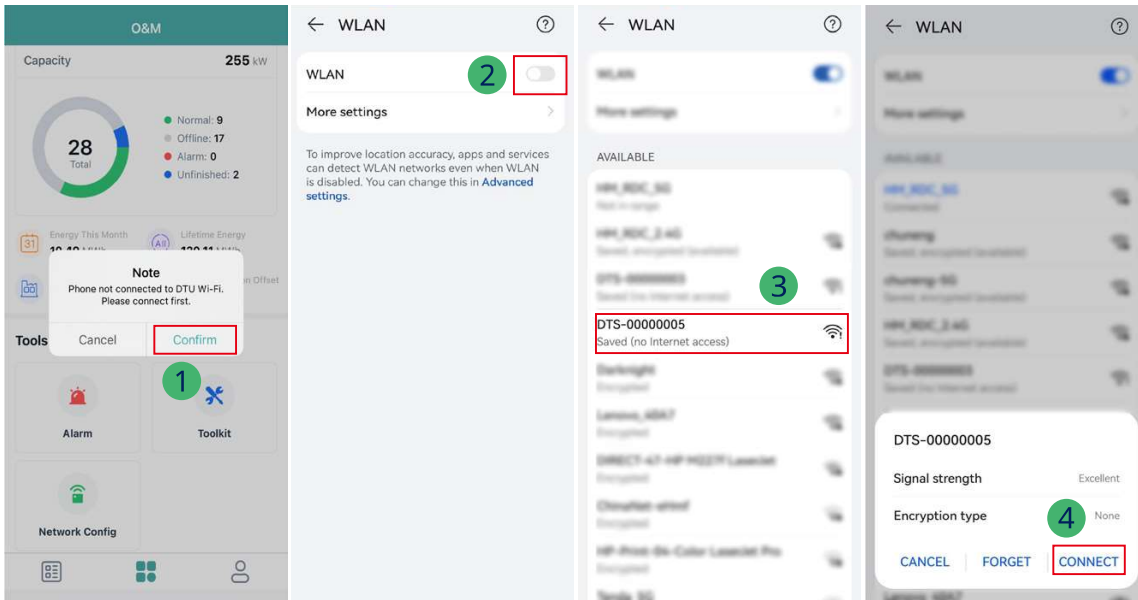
O&M

Capacity 255 kW

28
Total

Normal: 9
Offline: 17
Alarm: 0
Unfinished: 2

Energy This Month
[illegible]

Lifetime Energy
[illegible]

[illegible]n Offset

Note
Phone not connected to DTU Wi-Fi. Please connect first.

Cancel
Confirm

1

Tools

Alarm

Toolkit

Network Config

← WLAN ?

WLAN
2

More settings

To improve location accuracy, apps and services can detect WLAN networks even when WLAN is disabled. You can change this in Advanced settings.

← WLAN ?

WLAN

More settings

AVAILABLE

HM_RDC_5G
Not in range

HM_RDC_2.4G
Saved, encrypted (available)

DTS-00000003
Saved (no Internet access)

3

DTS-00000005
Saved (no Internet access)

Darknight
Encrypted

Lenovo_A5A7
Encrypted

DIRECT-47-HP M227f LaserJet
Encrypted

ChinaNet-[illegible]
Encrypted

HP-Print-B4-Color LaserJet Pro
Encrypted

Tenda_5G

← WLAN ?

WLAN

More settings

AVAILABLE

HM_RDC_5G
Connected

chuneng
Saved, encrypted (available)

chuneng-5G
Saved, encrypted (available)

HM_RDC_2.4G
Saved, encrypted (available)

DTS-00000003
Saved (no Internet access)

DTS-00000005

Signal strength Excellent

Encryption type 4 None

CANCEL FORGET CONNECT

Lenovo_A5A7